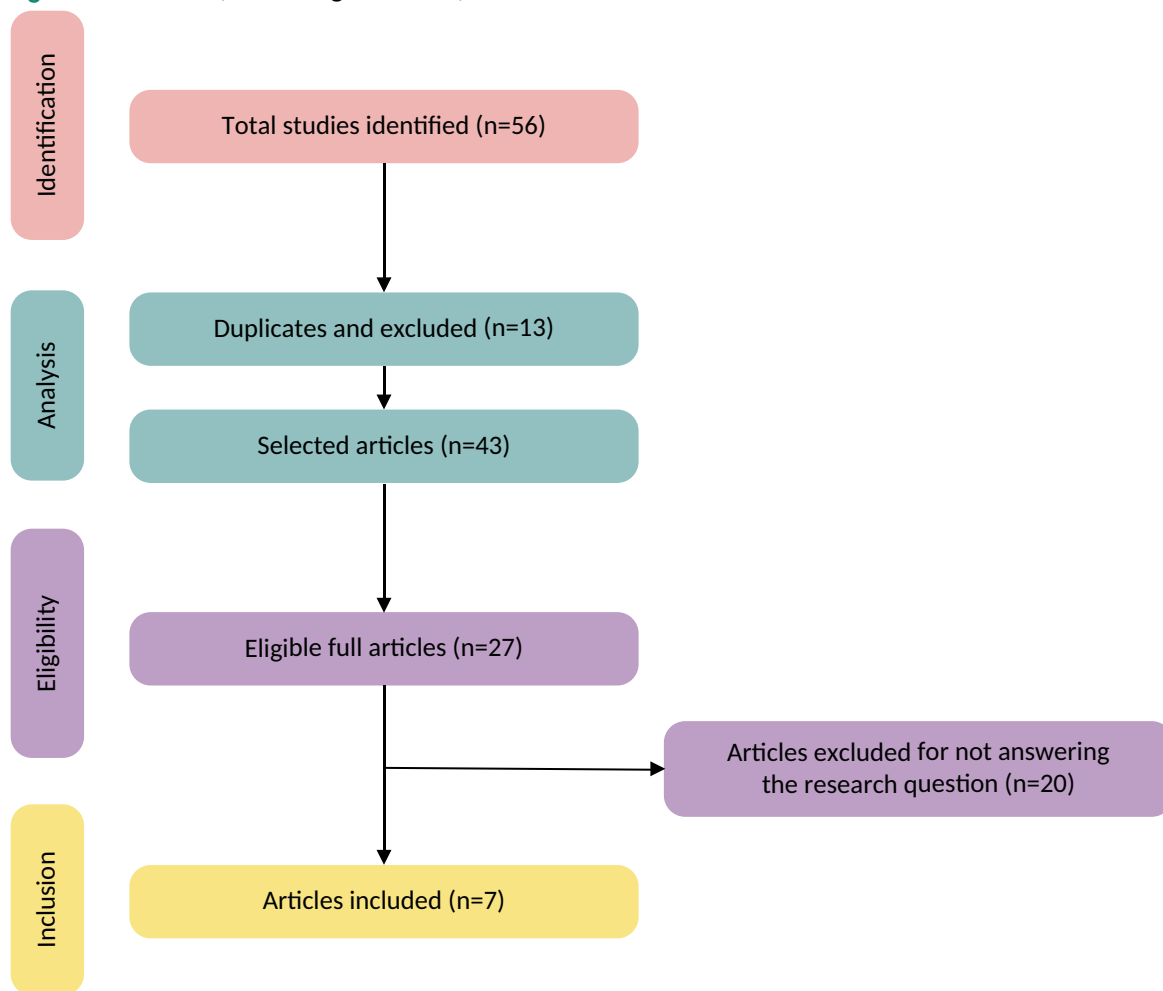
Identification

Total studies identified (n=56)

Analysis

Duplicates and excluded (n=13)

Selected articles (n=43)

Eligibility

Eligible full articles (n=27)

Articles excluded for not answering the research question (n=20)

Inclusion

Articles included (n=7)